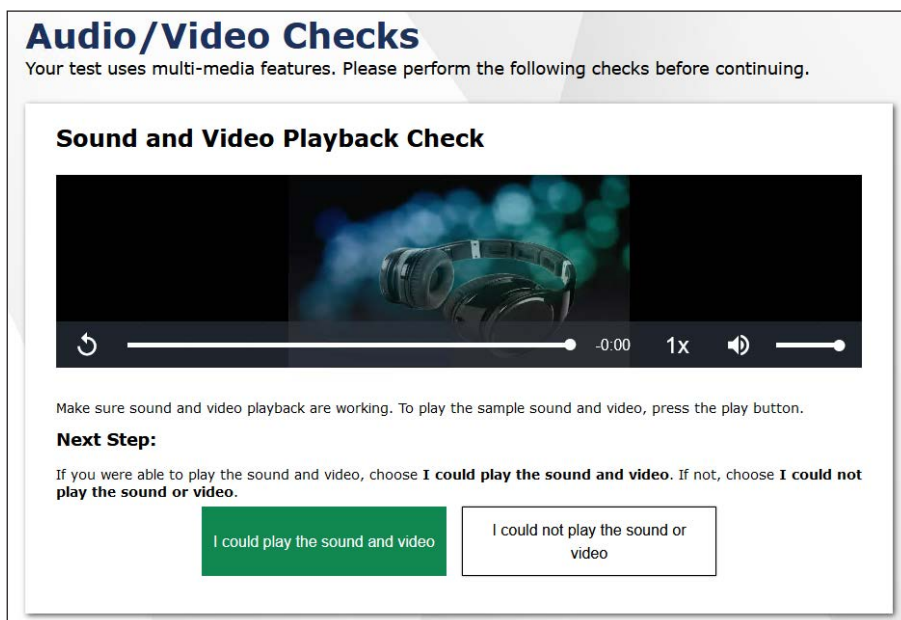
Audio/Video Checks

Your test uses multi-media features. Please perform the following checks before continuing.

Sound and Video Playback Check

-0:00 1x

Make sure sound and video playback are working. To play the sample sound and video, press the play button.

Next Step:

If you were able to play the sound and video, choose **I could play the sound and video**. If not, choose **I could not play the sound or video**.

I could play the sound and video

I could not play the sound or video